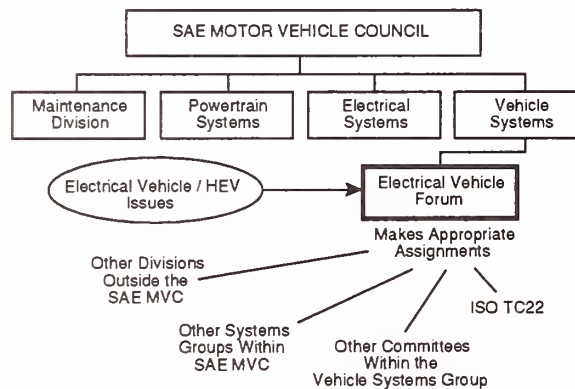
SAE MOTOR VEHICLE COUNCIL

Maintenance Division

Powertrain Systems

Electrical Systems

Vehicle Systems

Electrical Vehicle / HEV Issues

Electrical Vehicle Forum

Makes Appropriate Assignments

Other Divisions Outside the SAE MVC

ISO TC22

Other Systems Groups Within SAE MVC

Other Committees Within the Vehicle Systems Group